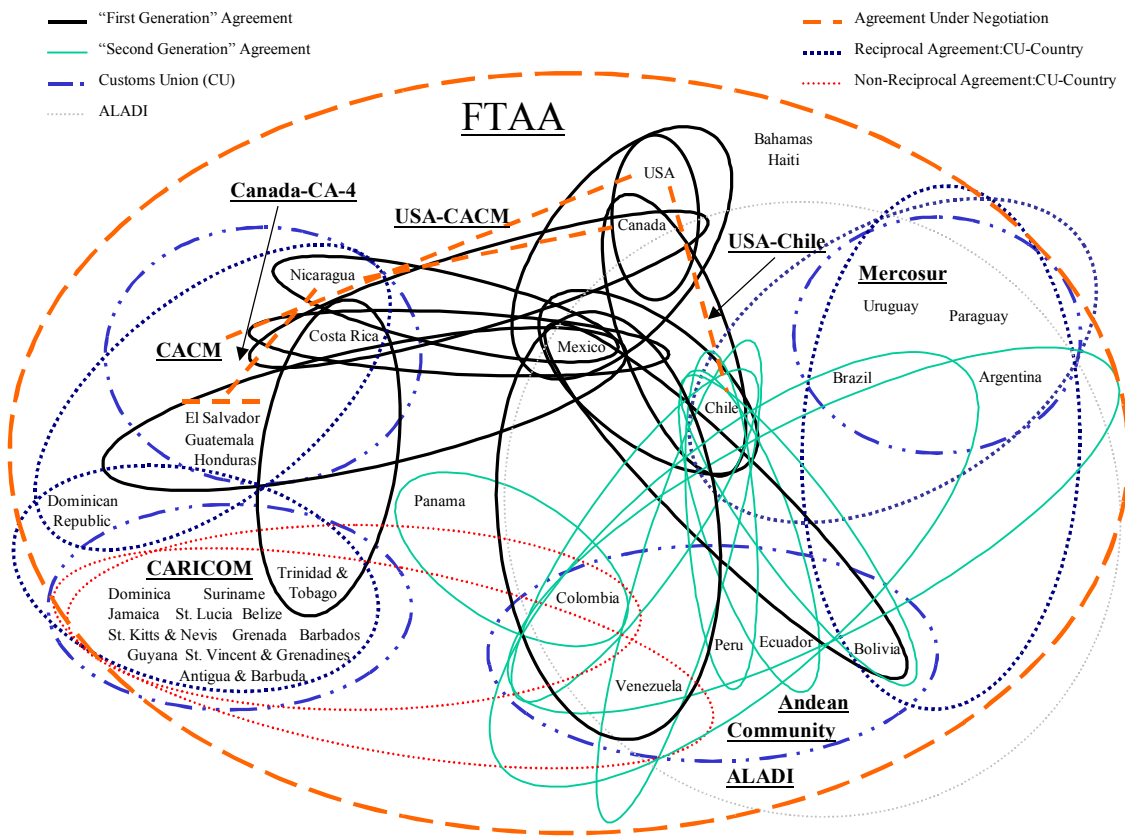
"First Generation" Agreement
"Second Generation" Agreement
Customs Union (CU)
ALADI
Agreement Under Negotiation
Reciprocal Agreement:CU-Country
Non-Reciprocal Agreement:CU-Country

FTAA

Bahamas
Haiti

USA
Canada

Canada-CA-4
USA-CACM
USA-Chile

Nicaragua
Costa Rica
Mexico

Mercosur
Uruguay
Paraguay
Brazil
Argentina

CACM
Chile

El Salvador
Guatemala
Honduras

Dominican Republic

Panama

CARICOM
Trinidad & Tobago
Dominica
Suriname
Jamaica
St. Lucia
Belize
St. Kitts & Nevis
Grenada
Barbados
Guyana
St. Vincent & Grenadines
Antigua & Barbuda

Colombia
Peru
Ecuador
Bolivia
Venezuela

Andean Community

ALADI